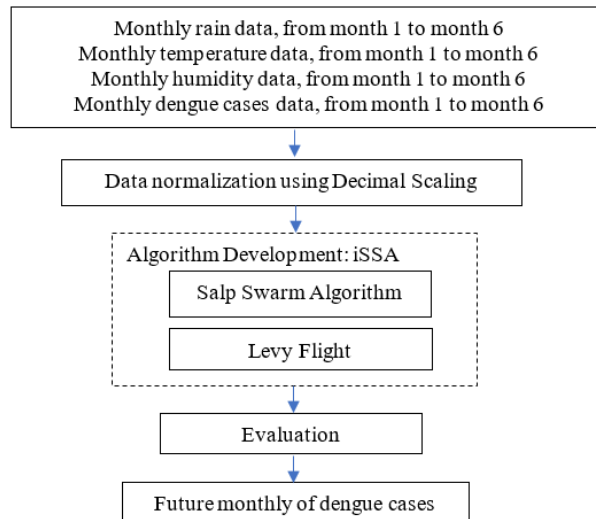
Monthly rain data, from month 1 to month 6
Monthly temperature data, from month 1 to month 6
Monthly humidity data, from month 1 to month 6
Monthly dengue cases data, from month 1 to month 6

Data normalization using Decimal Scaling

Algorithm Development: iSSA

Salp Swarm Algorithm

Levy Flight

Evaluation

Future monthly of dengue cases